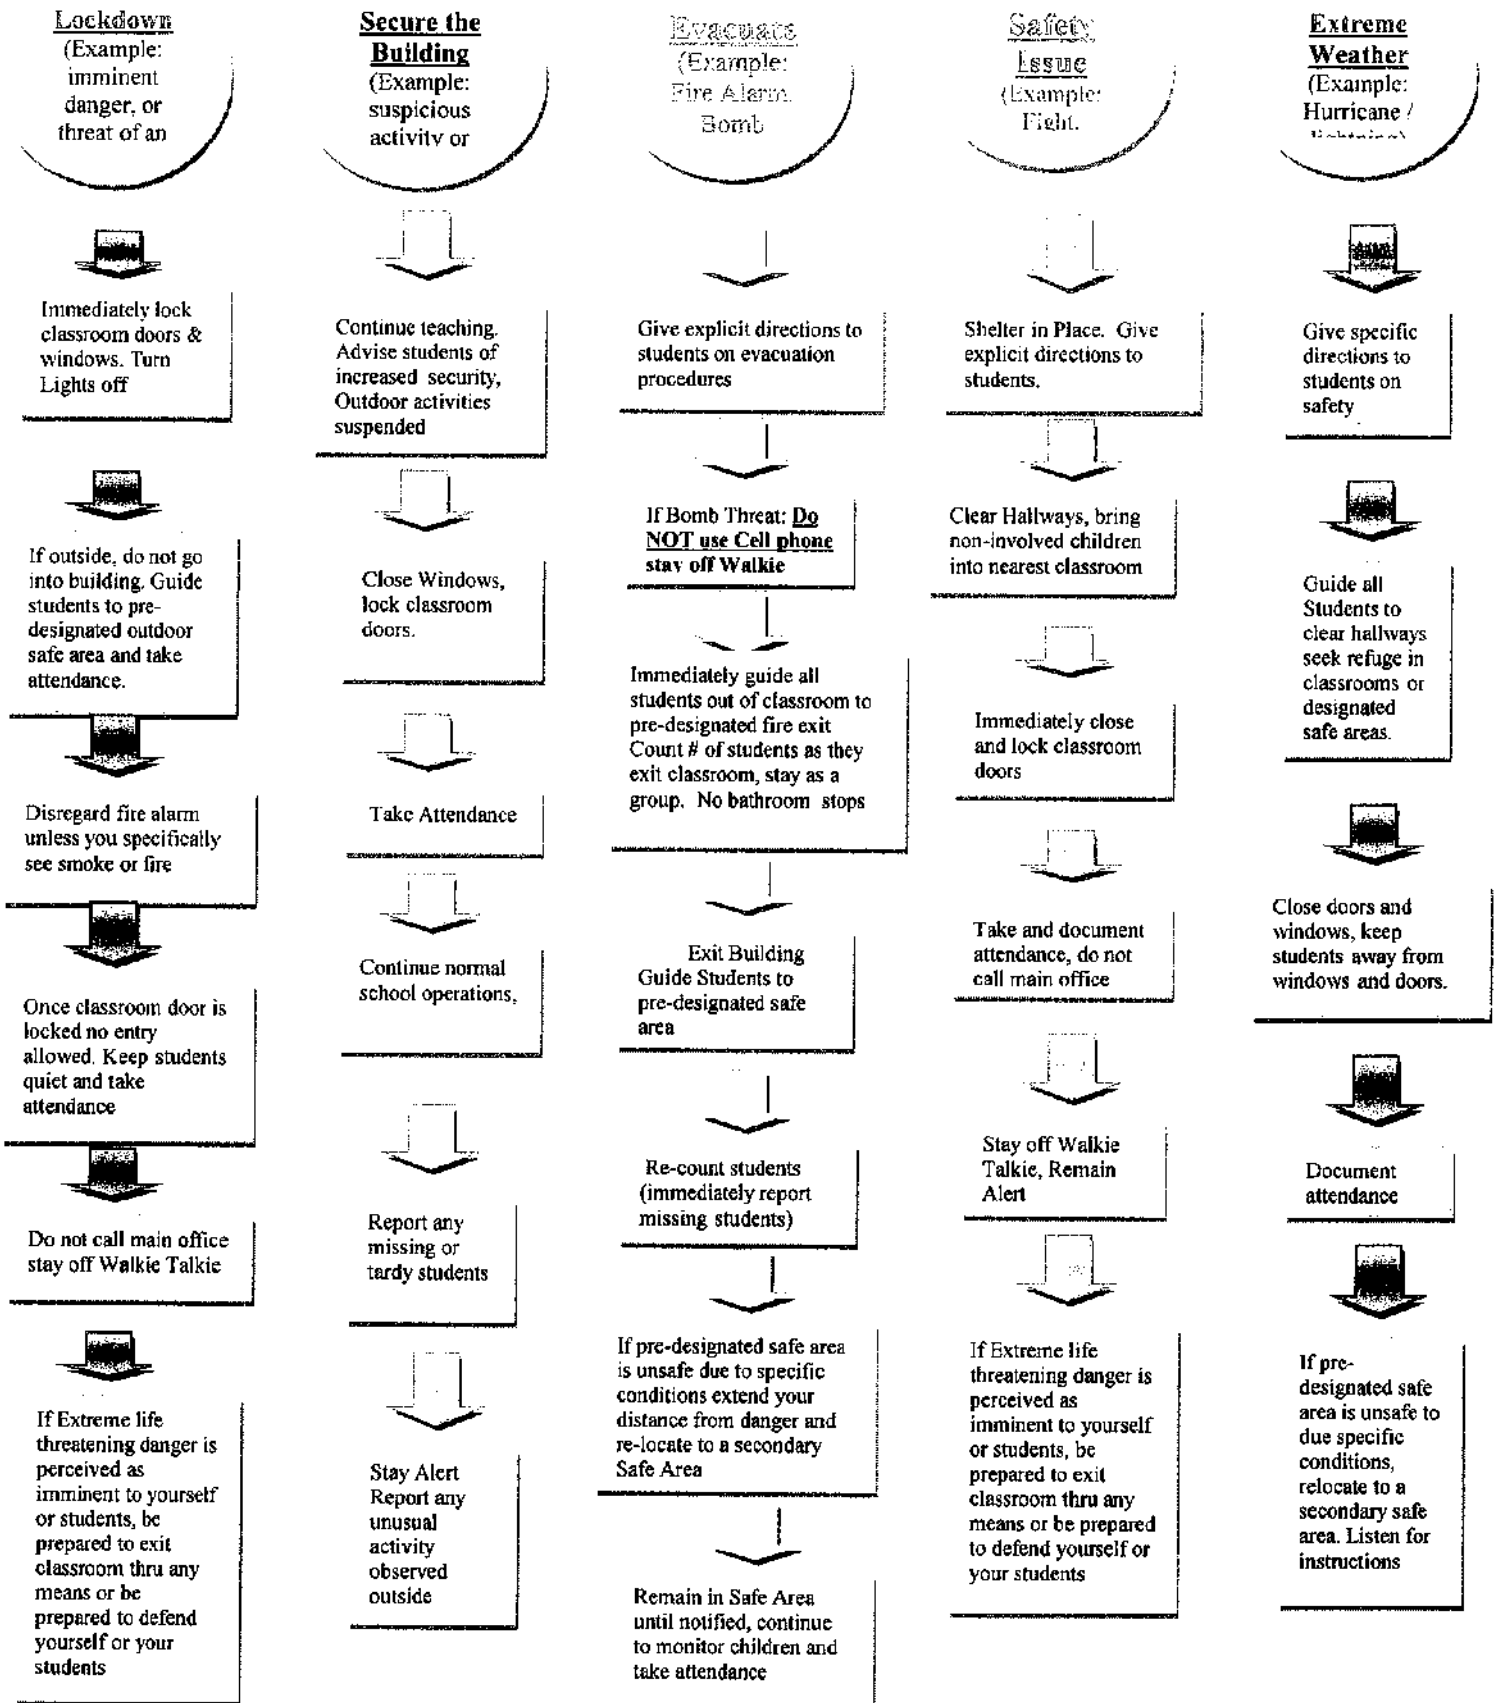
Lockdown
(Example: imminent danger, or threat of an

Immediately lock classroom doors & windows. Turn Lights off

If outside, do not go into building. Guide students to pre-designated outdoor safe area and take attendance.

Disregard fire alarm unless you specifically see smoke or fire

Once classroom door is locked no entry allowed. Keep students quiet and take attendance

Do not call main office stay off Walkie Talkie

If Extreme life threatening danger is perceived as imminent to yourself or students, be prepared to exit classroom thru any means or be prepared to defend yourself or your students

Secure the Building
(Example: suspicious activity or

Continue teaching. Advise students of increased security, Outdoor activities suspended

Close Windows, lock classroom doors.

Take Attendance

Continue normal school operations,

Report any missing or tardy students

Stay Alert Report any unusual activity observed outside

Evacuate
(Example: Fire Alarm, Bomb

Give explicit directions to students on evacuation procedures

If Bomb Threat: Do NOT use Cell phone stay off Walkie

Immediately guide all students out of classroom to pre-designated fire exit Count # of students as they exit classroom, stay as a group. No bathroom stops

Exit Building Guide Students to pre-designated safe area

Re-count students (immediately report missing students)

If pre-designated safe area is unsafe due to specific conditions extend your distance from danger and re-locate to a secondary Safe Area

Remain in Safe Area until notified, continue to monitor children and take attendance

Safety Issue
(Example: Fight,

Shelter in Place. Give explicit directions to students.

Clear Hallways, bring non-involved children into nearest classroom

Immediately close and lock classroom doors

Take and document attendance, do not call main office

Stay off Walkie Talkie, Remain Alert

If Extreme life threatening danger is perceived as imminent to yourself or students, be prepared to exit classroom thru any means or be prepared to defend yourself or your students

Extreme Weather
(Example: Hurricane / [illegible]

Give specific directions to students on safety

Guide all Students to clear hallways seek refuge in classrooms or designated safe areas.

Close doors and windows, keep students away from windows and doors.

Document attendance

If pre-designated safe area is unsafe to due specific conditions, relocate to a secondary safe area. Listen for instructions